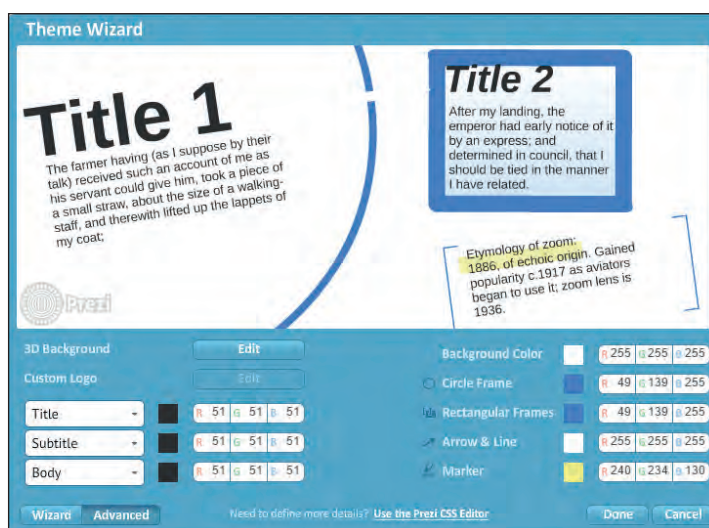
Theme Wizard

Title 1

The farmer having (as I suppose by their talk) received such an account of me as his servant could give him, took a piece of a small straw, about the size of a walking-staff, and therewith lifted up the lappets of my coat;

Title 2

After my landing, the emperor had early notice of it by an express; and determined in council, that I should be tied in the manner I have related.

Etymology of zoom: 1886, of echoic origin. Gained popularity c.1917 as aviators began to use it; zoom lens is 1936.

Prezi

3D Background
Edit
Custom Logo
Edit

| | | R | G | B |
|---|---|---|---|---|
| Title | | 51 | 51 | 51 |
| Subtitle | | 51 | 51 | 51 |
| Body | | 51 | 51 | 51 |

| | | R | G | B |
|---|---|---|---|---|
| Background Color | | 255 | 255 | 255 |
| Circle Frame | | 49 | 139 | 255 |
| Rectangular Frames | | 49 | 139 | 255 |
| Arrow & Line | | 255 | 255 | 255 |
| Marker | | 240 | 234 | 130 |

Wizard Advanced
Need to define more details? Use the Prezi CSS Editor
Done Cancel